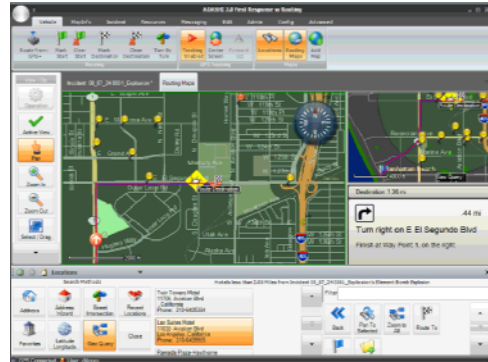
AGNOSE 3.0 First Responder w Routing

Vehicle | MapInfo | Incident | Resources | Messaging | Edit | Admin | Config | Advanced

Route From GPS | Mark Start | Clear Start | Mark Destination | Clear Destination | Turn By Turn | Tracking Enabled | Center Screen | Forward Up | Locations | Routing Maps | Add Map

Incident 05_07_2K0001 Explosion | Routing Maps

Operation
Active View
Pan
Zoom In
Zoom Out
Select / Drag

Route Destination

Destination 1.38 mi

.44 mi

Turn right on E El Segundo Blvd

Finish at Way Point 1, on the right

Locations

Search Methods

Address | Address History | Street Intersection | Recent Locations
Favorites | Latitude Longitude | New Query | Close

Hotels less than 2.00 Miles from Incident 05_07_2K0001_Explosion's Element Bomb Explosion

Twin Towers Motel
11706 Aviation Blvd
California
Phone: 3106438834

Lax Suites Hotel
12520 Aviation Blvd
Los Angeles, California
Phone: 3104838033

Rancho Plaza Hawthorne

Filter

Back | Plot To Selected | Zoom to All | Route To